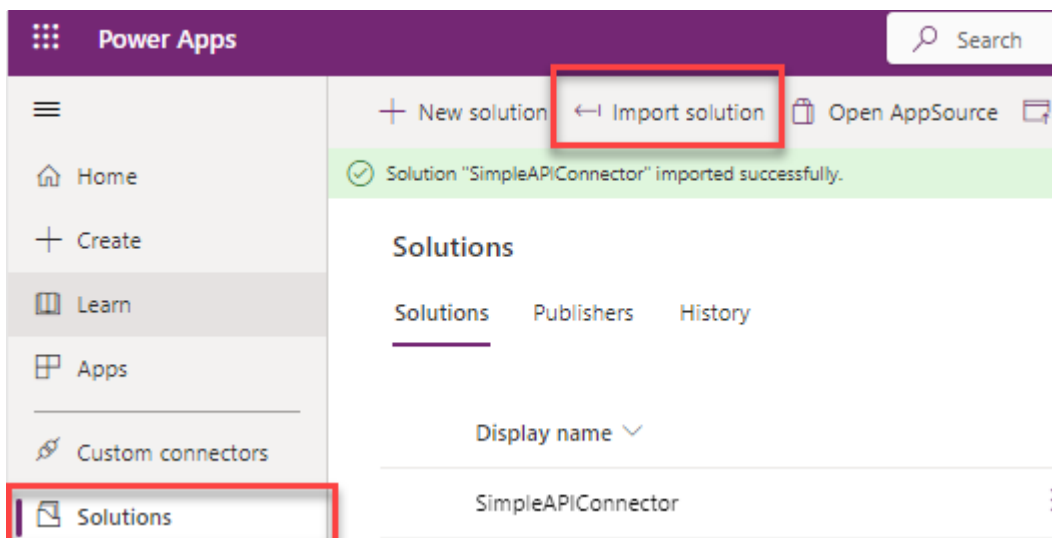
Power Apps

Search

New solution

Import solution

Open AppSource

Solution "SimpleAPIConnector" imported successfully.

Home

Create

Learn

Apps

Custom connectors

Solutions

Solutions

Solutions

Publishers

History

Display name

SimpleAPIConnector